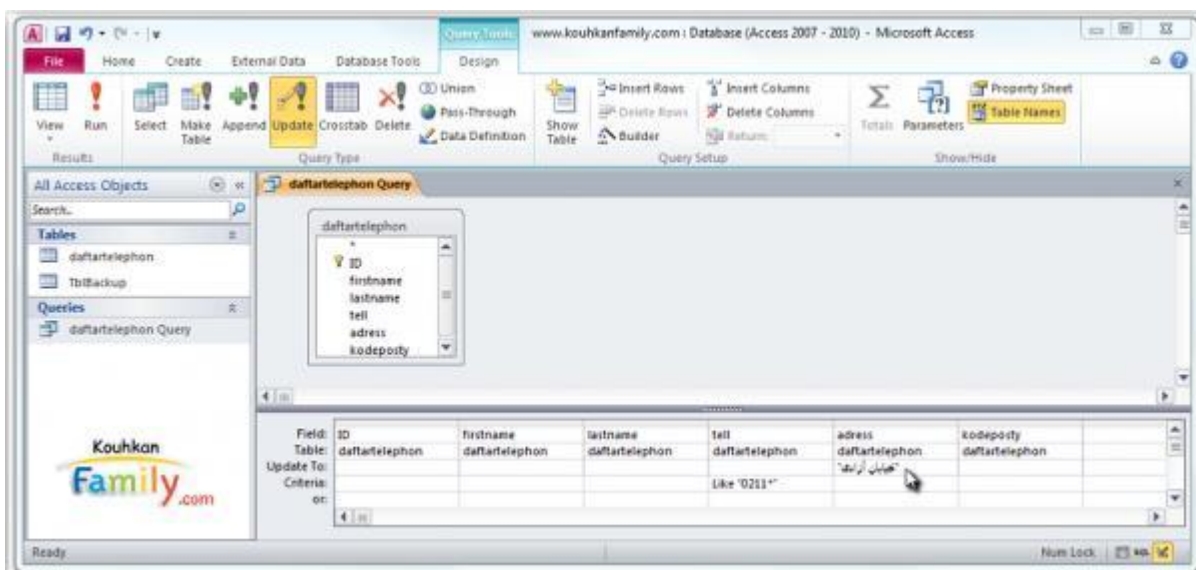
Query Tools
www.kouhkanfamily.com : Database (Access 2007 - 2010) - Microsoft Access

File Home Create External Data Database Tools Design

View Run Select Make Table Append Update Crosstab Delete Union Pass-Through Data Definition Show Table Insert Rows Delete Rows Builder Insert Columns Delete Columns Return: Totals Parameters Property Sheet Table Names

Results Query Type Query Setup Show/Hide

All Access Objects
Search...
Tables
daftartelephon
TblBackup
Queries
daftartelephon Query

daftartelephon Query

daftartelephon
*
ID
firstname
lastname
tell
adress
kodeposty

| Field: | ID | firstname | lastname | tell | adress | kodeposty |
|---|---|---|---|---|---|---|
| Table: | daftartelephon | daftartelephon | daftartelephon | daftartelephon | daftartelephon | daftartelephon |
| Update To: | | | | | "خیابان آزادی" | |
| Criteria: | | | | Like "0211*" | | |
| or: | | | | | | |

Kouhkan Family.com

Ready
Num Lock